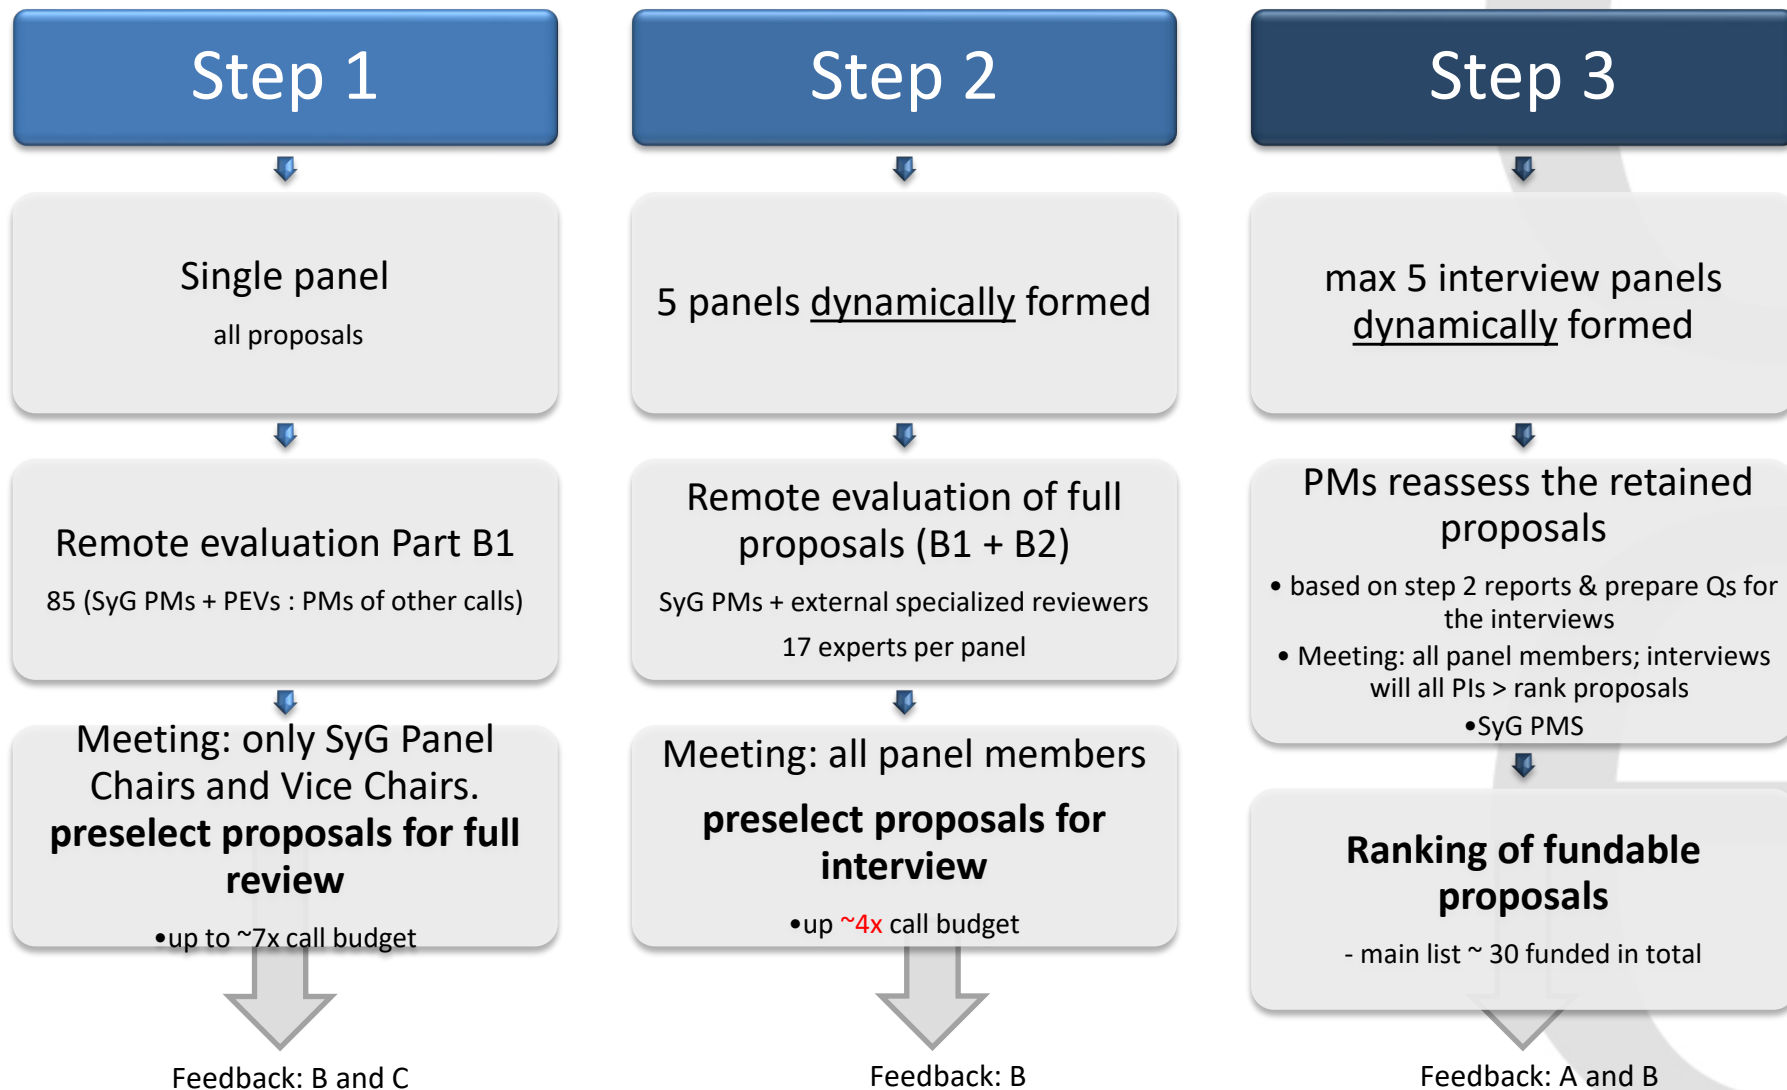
Step 1

Single panel

all proposals

Remote evaluation Part B1

85 (SyG PMs + PEVs : PMs of other calls)

Meeting: only SyG Panel Chairs and Vice Chairs.
**preselect proposals for full review**

•up to ~7x call budget

Feedback: B and C

Step 2

5 panels dynamically formed

Remote evaluation of full proposals (B1 + B2)

SyG PMs + external specialized reviewers

17 experts per panel

Meeting: all panel members

**preselect proposals for interview**

•up ~4x call budget

Feedback: B

Step 3

max 5 interview panels dynamically formed

PMs reassess the retained proposals

• based on step 2 reports & prepare Qs for the interviews

• Meeting: all panel members; interviews will all PIs > rank proposals

•SyG PMS

**Ranking of fundable proposals**

- main list ~ 30 funded in total

Feedback: A and B